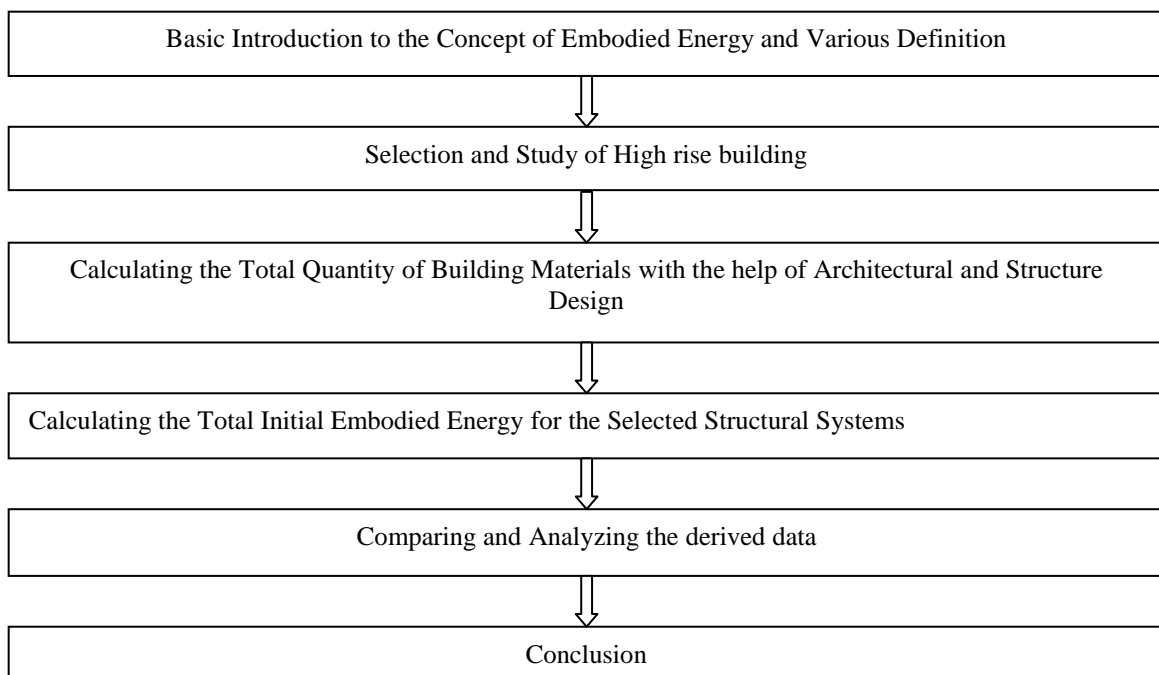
Basic Introduction to the Concept of Embodied Energy and Various Definition

Selection and Study of High rise building

Calculating the Total Quantity of Building Materials with the help of Architectural and Structure Design

Calculating the Total Initial Embodied Energy for the Selected Structural Systems

Comparing and Analyzing the derived data

Conclusion